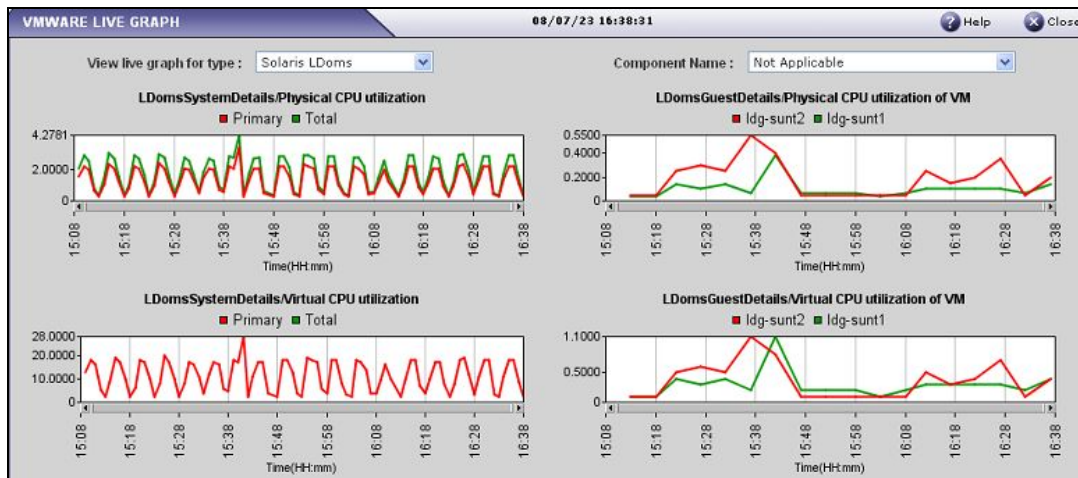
VMWARE LIVE GRAPH

08/07/23 16:38:31

Help

Close

View live graph for type : Solaris LDoms

Component Name : Not Applicable

LDomsSystemDetails/Physical CPU utilization

Primary Total

4.2781

2.0000

0

15:08 15:18 15:28 15:38 15:48 15:58 16:08 16:18 16:28 16:38

Time(HH:mm)

LDomsGuestDetails/Physical CPU utilization of VM

ldg-sunt2 ldg-sunt1

0.5500

0.4000

0.2000

0

15:08 15:18 15:28 15:38 15:48 15:58 16:08 16:18 16:28 16:38

Time(HH:mm)

LDomsSystemDetails/Virtual CPU utilization

Primary Total

28.0000

20.0000

10.0000

0

15:08 15:18 15:28 15:38 15:48 15:58 16:08 16:18 16:28 16:38

Time(HH:mm)

LDomsGuestDetails/Virtual CPU utilization of VM

ldg-sunt2 ldg-sunt1

1.1000

0.5000

0

15:08 15:18 15:28 15:38 15:48 15:58 16:08 16:18 16:28 16:38

Time(HH:mm)